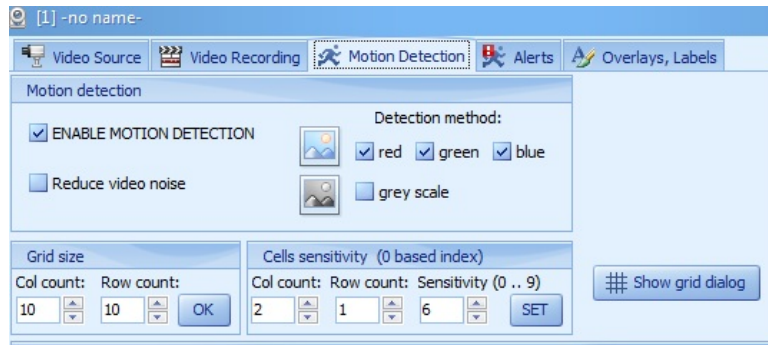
[1] -no name-

Video Source | Video Recording | Motion Detection | Alerts | Overlays, Labels

Motion detection

ENABLE MOTION DETECTION

Detection method:

red  green  blue

Reduce video noise

grey scale

Grid size

Col count: 10  Row count: 10  OK

Cells sensitivity (0 based index)

Col count: 2  Row count: 1  Sensitivity (0 .. 9) 6  SET

Show grid dialog